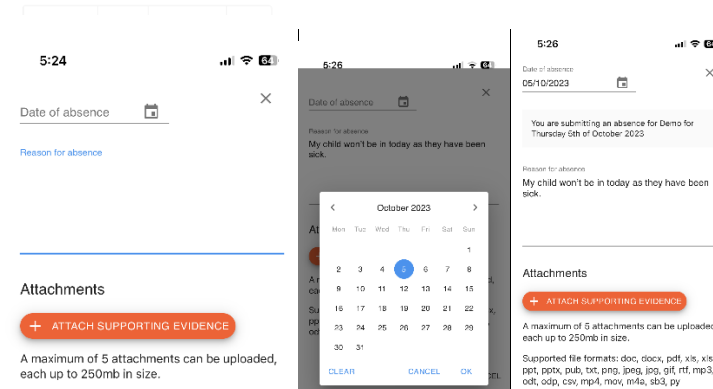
5:24

64

Date of absence

Reason for absence

Attachments

+ ATTACH SUPPORTING EVIDENCE

A maximum of 5 attachments can be uploaded, each up to 250mb in size.

5:26

64

Date of absence

Reason for absence

My child won't be in today as they have been sick.

Atta

A r

Su ppt odt

October 2023

| Mon | Tue | Wed | Thu | Fri | Sat | Sun |
|---|---|---|---|---|---|---|
| | | | | | | 1 |
| 2 | 3 | 4 | 5 | 6 | 7 | 8 |
| 9 | 10 | 11 | 12 | 13 | 14 | 15 |
| 16 | 17 | 18 | 19 | 20 | 21 | 22 |
| 23 | 24 | 25 | 26 | 27 | 28 | 29 |
| 30 | 31 | | | | | |

CLEAR CANCEL OK

5:26

Date of absence

05/10/2023

You are submitting an absence for Demo for Thursday 5th of October 2023

Reason for absence

My child won't be in today as they have been sick.

Attachments

+ ATTACH SUPPORTING EVIDENCE

A maximum of 5 attachments can be uploaded, each up to 250mb in size.

Supported file formats: doc, docx, pdf, xls, xls ppt, pptx, pub, txt, png, jpeg, jpg, gif, rtf, mp3, odt, odp, csv, mp4, mov, m4a, sb3, py